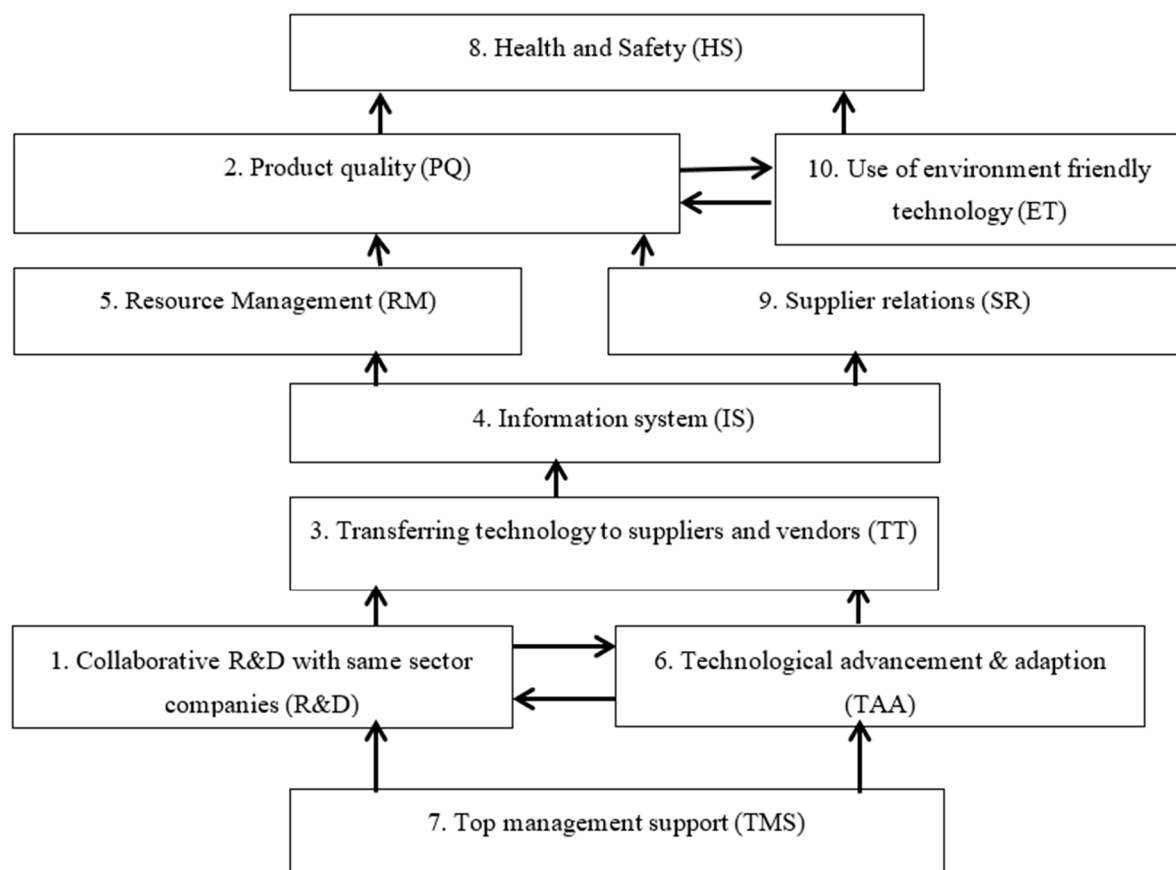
8. Health and Safety (HS)

2. Product quality (PQ)

10. Use of environment friendly technology (ET)

5. Resource Management (RM)

9. Supplier relations (SR)

4. Information system (IS)

3. Transferring technology to suppliers and vendors (TT)

1. Collaborative R&D with same sector companies (R&D)

6. Technological advancement & adaption (TAA)

7. Top management support (TMS)